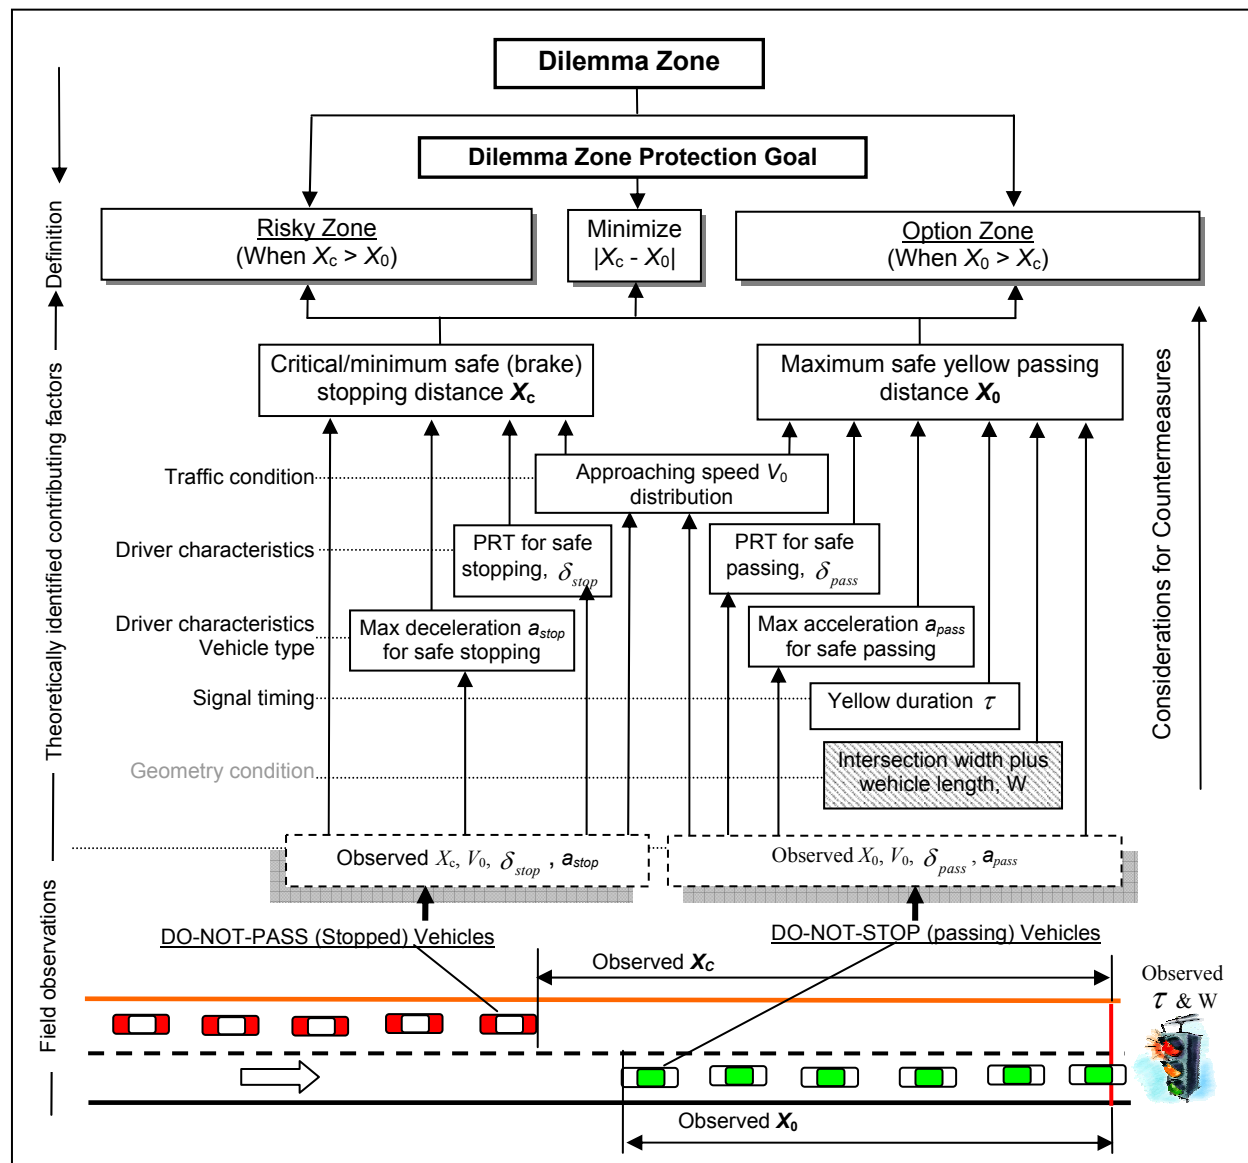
Dilemma Zone

Dilemma Zone Protection Goal

Risky Zone
(When $X_c > X_0$)

Minimize
$|X_c - X_0|$

Option Zone
(When $X_0 > X_c$)

Definition

Theoretically identified contributing factors

Critical/minimum safe (brake) stopping distance $X_c$

Maximum safe yellow passing distance $X_0$

Traffic condition

Approaching speed $V_0$ distribution

Driver characteristics

PRT for safe stopping, $\delta_{stop}$

PRT for safe passing, $\delta_{pass}$

Driver characteristics
Vehicle type

Max deceleration $a_{stop}$ for safe stopping

Max acceleration $a_{pass}$ for safe passing

Signal timing

Yellow duration $\tau$

Geometry condition

Intersection width plus vehicle length, W

Considerations for Countermeasures

Observed $X_c$, $V_0$, $\delta_{stop}$ , $a_{stop}$

Observed $X_0$, $V_0$, $\delta_{pass}$ , $a_{pass}$

Field observations

DO-NOT-PASS (Stopped) Vehicles

DO-NOT-STOP (passing) Vehicles

Observed $X_c$

Observed $\tau$ & W

Observed $X_0$